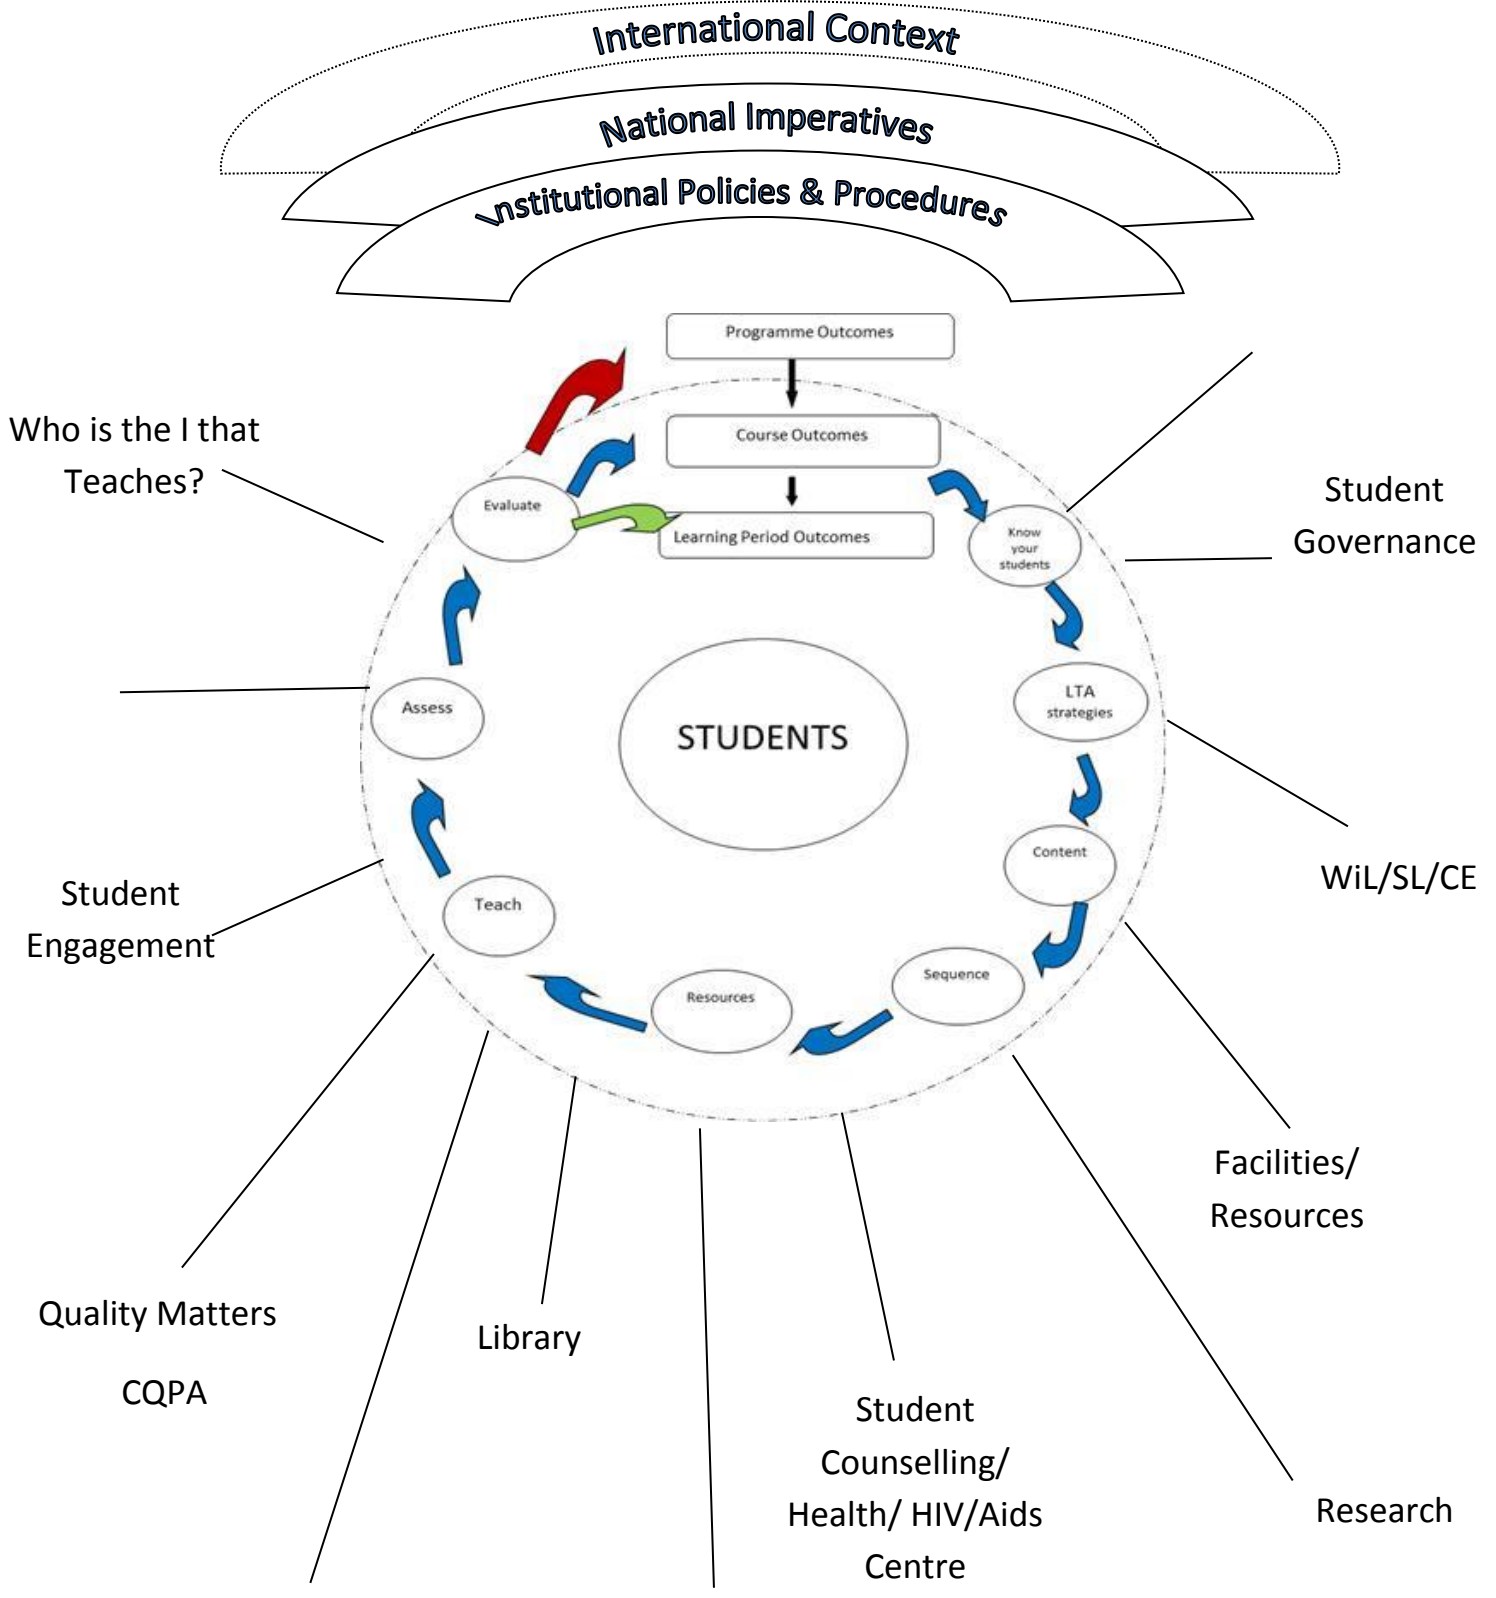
International Context

National Imperatives

Institutional Policies & Procedures

Programme Outcomes

Course Outcomes

Learning Period Outcomes

Who is the I that Teaches?

Evaluate

Know your students

Student Governance

LTA strategies

Assess

STUDENTS

Content

WiL/SL/CE

Teach

Student Engagement

Sequence

Resources

Facilities/ Resources

Quality Matters

CQPA

Library

Student Counselling/ Health/ HIV/Aids Centre

Research